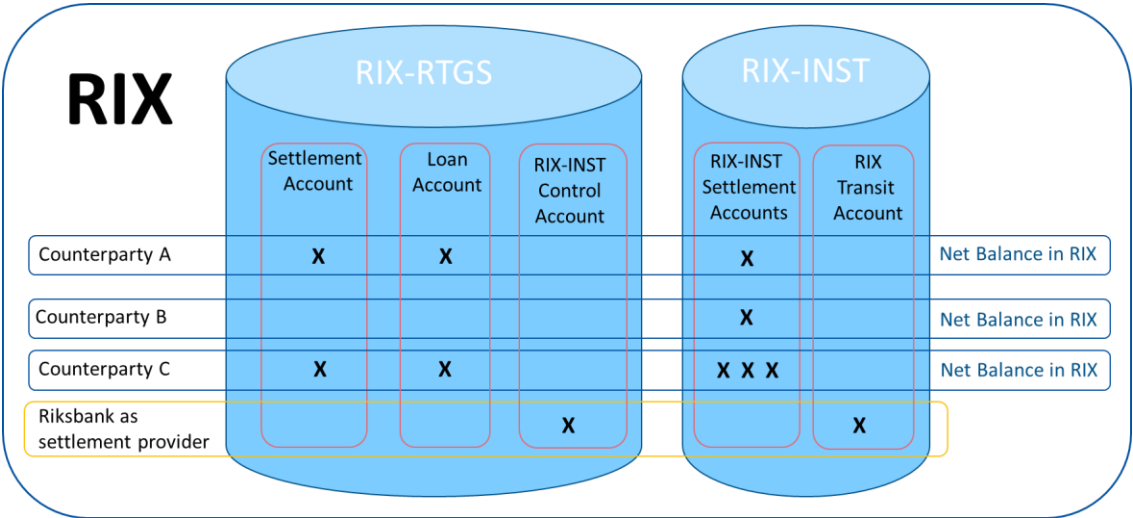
RIX

RIX-RTGS

RIX-INST

| | Settlement Account | Loan Account | RIX-INST Control Account | RIX-INST Settlement Accounts | RIX Transit Account | |
|---|---|---|---|---|---|---|
| Counterparty A | X | X | | X | | Net Balance in RIX |
| Counterparty B | | | | X | | Net Balance in RIX |
| Counterparty C | X | X | | X X X | | Net Balance in RIX |
| Riksbank as settlement provider | | | X | | X | |